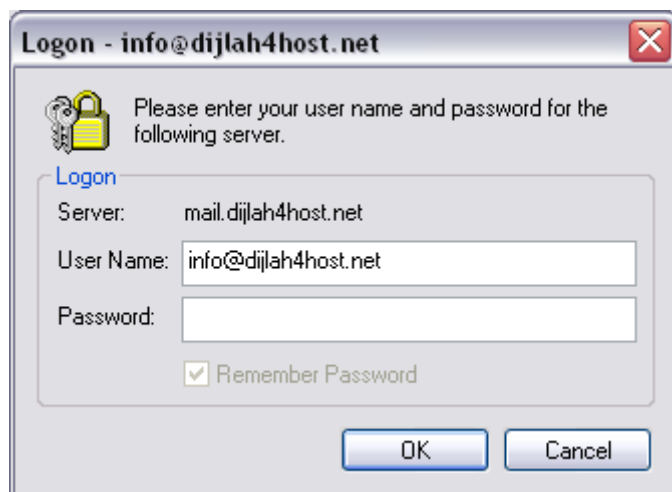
Logon - info@dijlah4host.net

Please enter your user name and password for the following server.

Logon

Server: mail.dijlah4host.net

User Name: info@dijlah4host.net

Password:

Remember Password

OK

Cancel